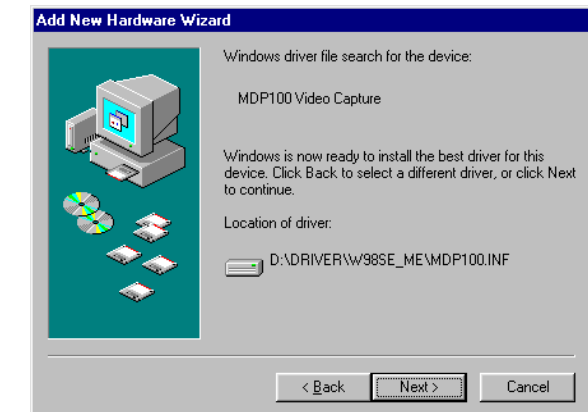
Add New Hardware Wizard

Windows driver file search for the device:

MDP100 Video Capture

Windows is now ready to install the best driver for this device. Click Back to select a different driver, or click Next to continue.

Location of driver:

D:\DRIVER\W98SE_ME\MDP100.INF

< Back

Next >

Cancel